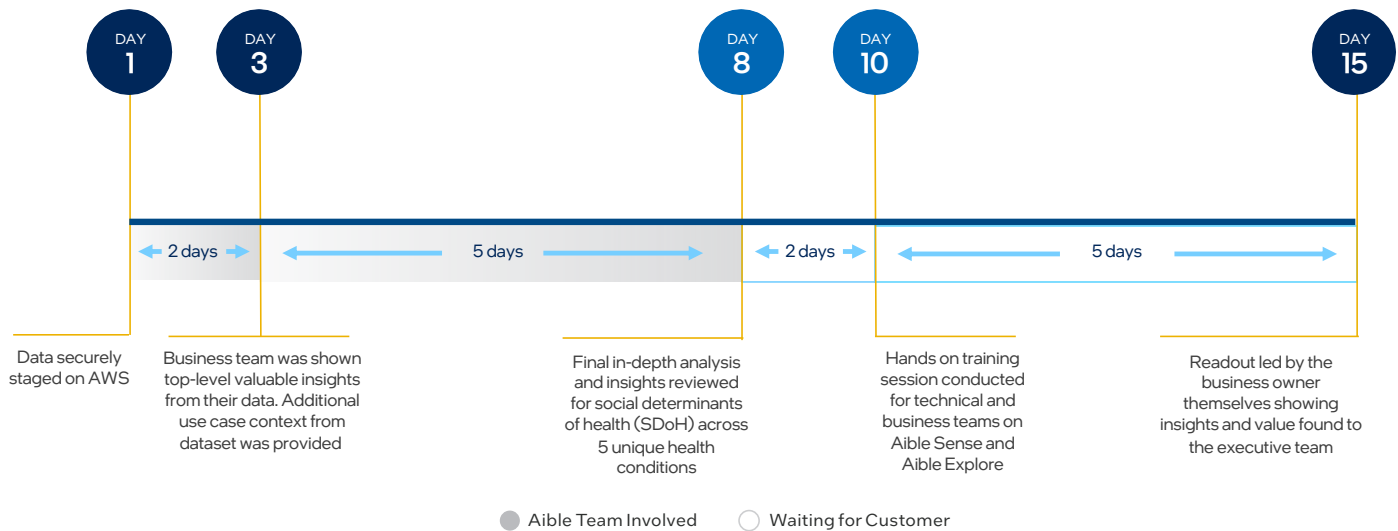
DAY 1

DAY 3

DAY 8

DAY 10

DAY 15

2 days

5 days

2 days

5 days

Data securely staged on AWS

Business team was shown top-level valuable insights from their data. Additional use case context from dataset was provided

Final in-depth analysis and insights reviewed for social determinants of health (SDoH) across 5 unique health conditions

Hands on training session conducted for technical and business teams on Aible Sense and Aible Explore

Readout led by the business owner themselves showing insights and value found to the executive team

Aible Team Involved

Waiting for Customer